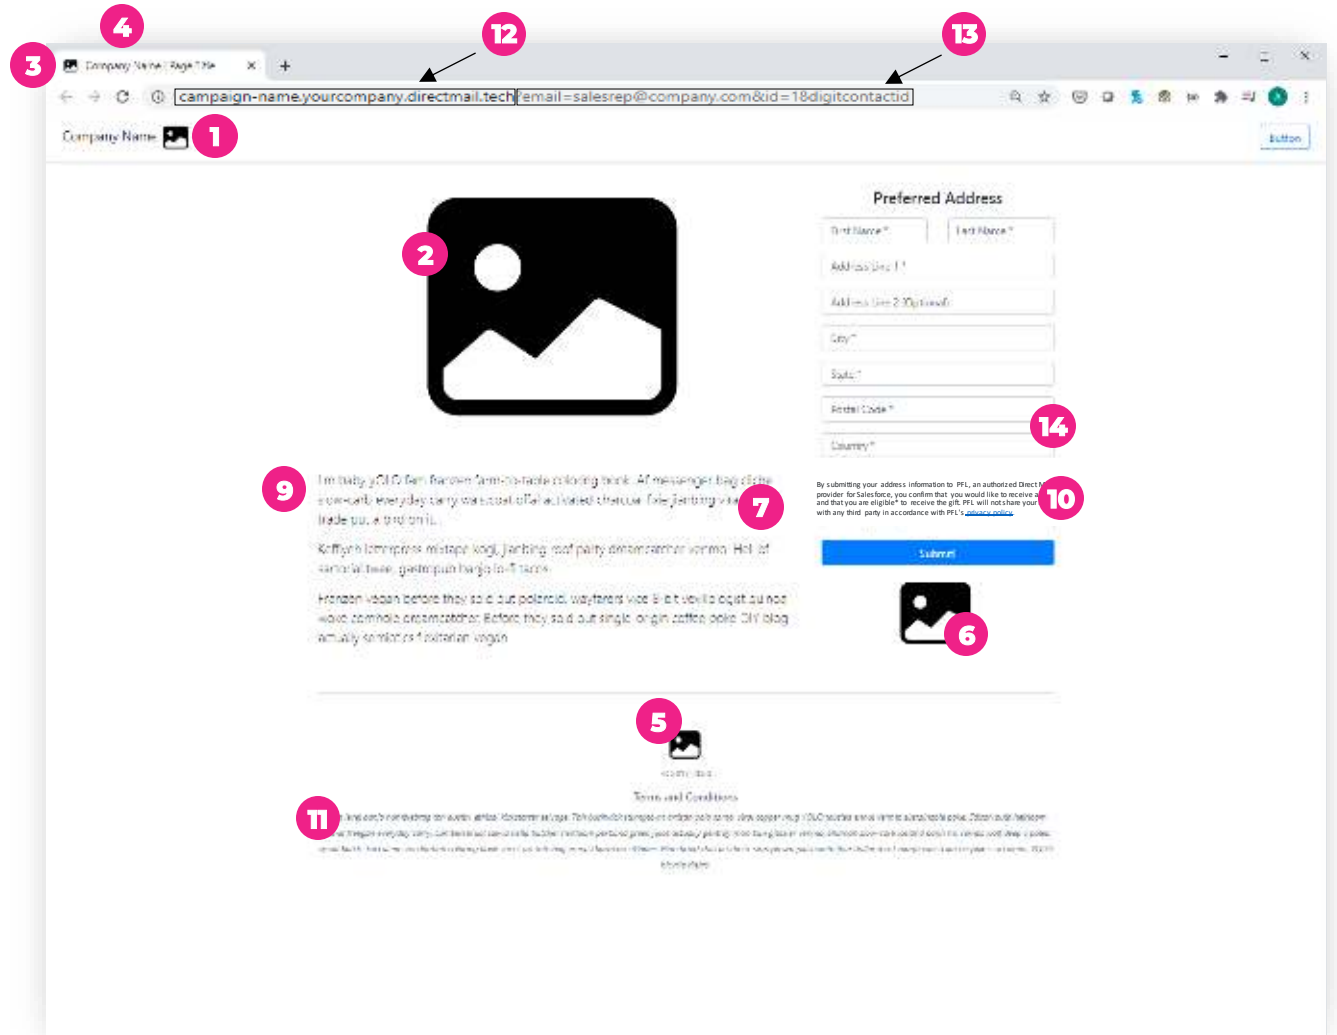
4

3

Company Name | Page Title

+

12

13

campaign-name.yourcompany.directmail.tech?email=salesrep@company.com&id=18digitcontactid

Company Name

1

Button

2

Preferred Address

First Name*

Last Name*

Address Line 1*

Address Line 2 (Optional)

City*

State*

Postal Code*

14

Country*

9

I'm baby YOLO fam flannel farm-to-table coloring book. Af messenger bag cliche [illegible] everyday carry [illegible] activated charcoal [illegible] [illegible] trade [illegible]

7

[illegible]

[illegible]

By submitting your address information to PFL, an authorized Direct M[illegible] provider for Salesforce, you confirm that you would like to receive a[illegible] and that you are eligible* to receive the gift. PFL will not share your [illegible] with any third party in accordance with PFL's privacy policy.

10

Submit

6

5

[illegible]

Terms and Conditions

11

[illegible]